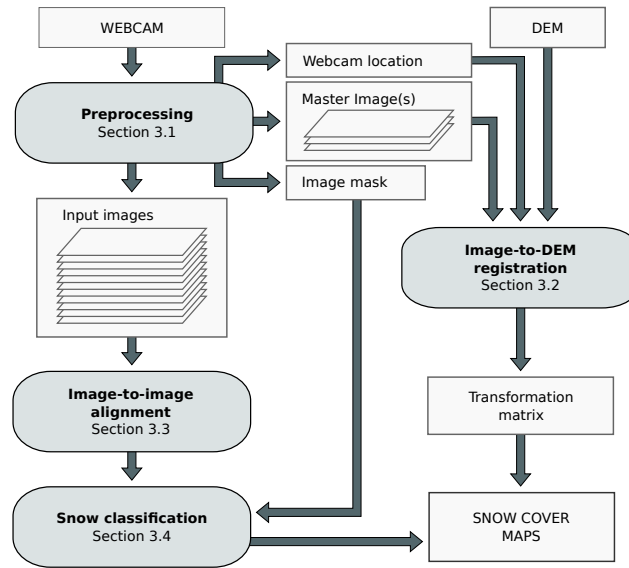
WEBCAM

DEM

Webcam location

Preprocessing
Section 3.1

Master Image(s)

Image mask

Input images

Image-to-DEM registration
Section 3.2

Image-to-image alignment
Section 3.3

Transformation matrix

Snow classification
Section 3.4

SNOW COVER MAPS